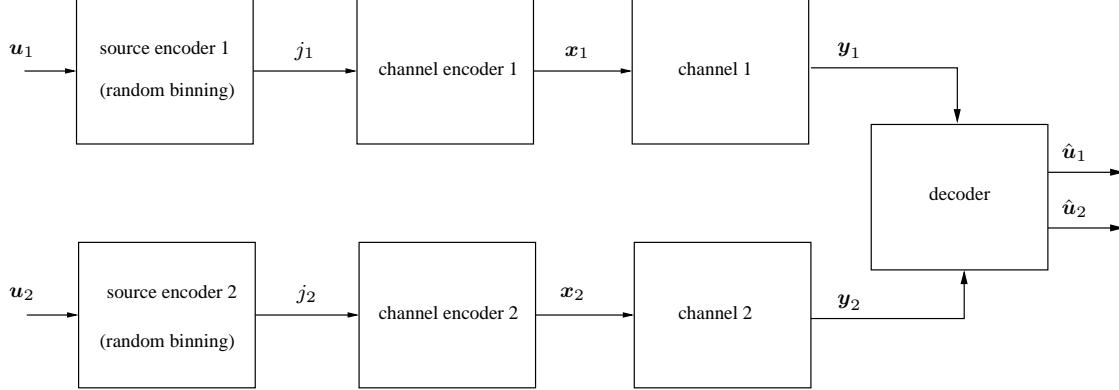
$\boldsymbol{u}_1$

source encoder 1

(random binning)

$j_1$

channel encoder 1

$\boldsymbol{x}_1$

channel 1

$\boldsymbol{y}_1$

decoder

$\hat{\boldsymbol{u}}_1$

$\hat{\boldsymbol{u}}_2$

$\boldsymbol{u}_2$

source encoder 2

(random binning)

$j_2$

channel encoder 2

$\boldsymbol{x}_2$

channel 2

$\boldsymbol{y}_2$